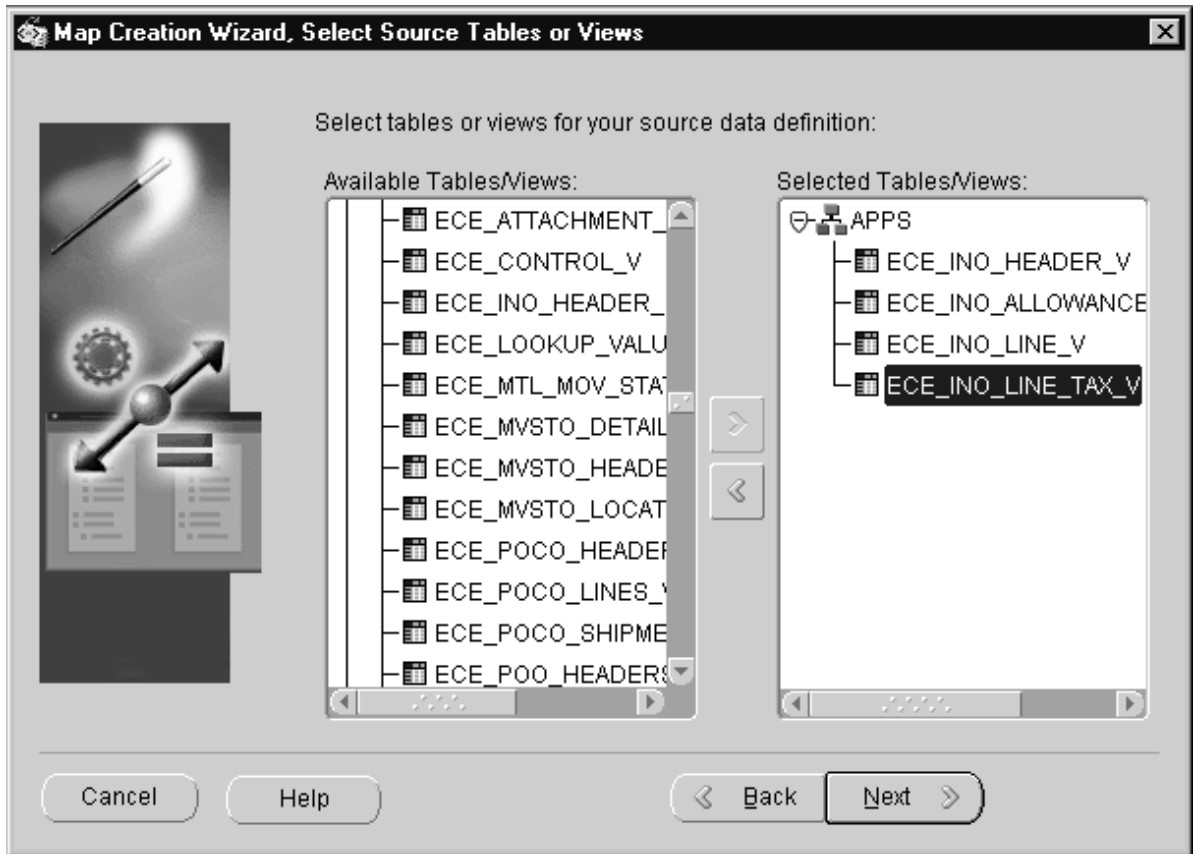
Map Creation Wizard, Select Source Tables or Views

Select tables or views for your source data definition:

Available Tables/Views:

ECE_ATTACHMENT_
ECE_CONTROL_V
ECE_INO_HEADER_
ECE_LOOKUP_VALU
ECE_MTL_MOV_STAT
ECE_MVSTO_DETAIL
ECE_MVSTO_HEADE
ECE_MVSTO_LOCAT
ECE_POCO_HEADEF
ECE_POCO_LINES_
ECE_POCO_SHIPME
ECE_POO_HEADERS

Selected Tables/Views:

APPS
ECE_INO_HEADER_V
ECE_INO_ALLOWANCE
ECE_INO_LINE_V
ECE_INO_LINE_TAX_V

Cancel

Help

Back

Next